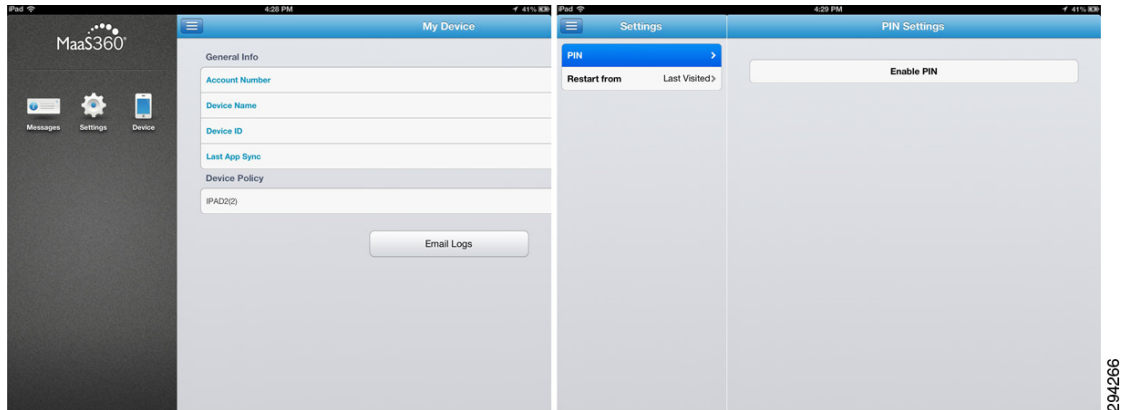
iPad
4:26 PM
41%

MaaS360

Messages Settings Device

My Device

General Info

Account Number

Device Name

Device ID

Last App Sync

Device Policy

IPAD2(2)

Email Logs

iPad
4:29 PM
41%

Settings

PIN >

Restart from Last Visited>

PIN Settings

Enable PIN

294266